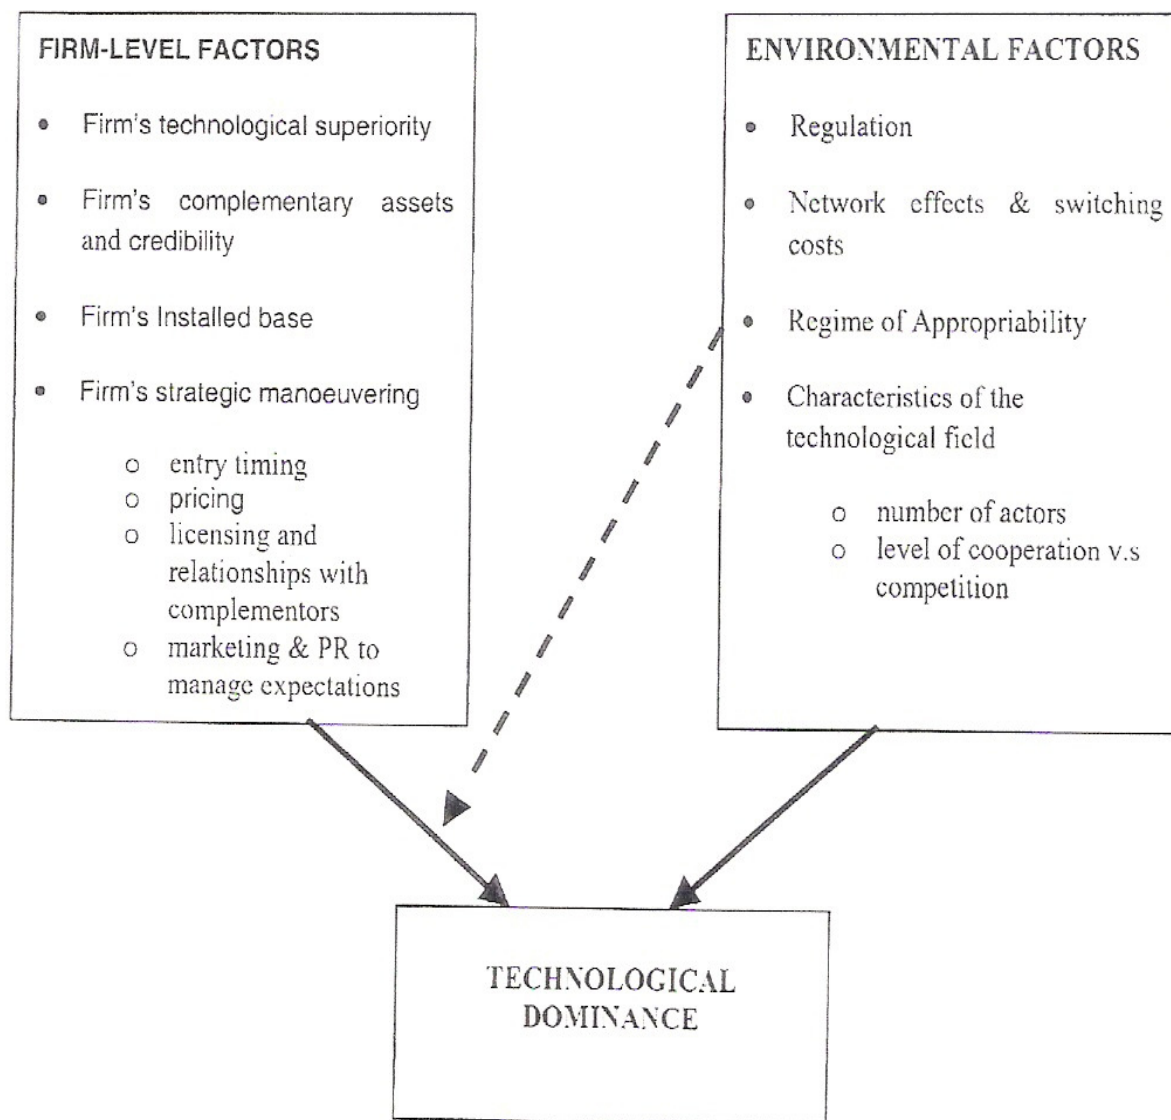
FIRM-LEVEL FACTORS

- Firm's technological superiority
- Firm's complementary assets and credibility
- Firm's Installed base
- Firm's strategic manoeuvering
  - entry timing
  - pricing
  - licensing and relationships with complementors
  - marketing & PR to manage expectations

ENVIRONMENTAL FACTORS

- Regulation
- Network effects & switching costs
- Regime of Appropriability
- Characteristics of the technological field
  - number of actors
  - level of cooperation v.s competition

TECHNOLOGICAL DOMINANCE